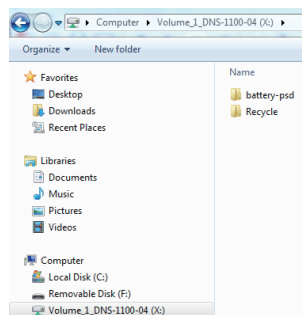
▸ Computer ▸ Volume_1_DNS-1100-04 (X:) ▸

Organize ▾ New folder

Favorites
Desktop
Downloads
Recent Places

Libraries
Documents
Music
Pictures
Videos

Computer
Local Disk (C:)
Removable Disk (F:)
Volume_1_DNS-1100-04 (X:)

Name
battery-psd
Recycle